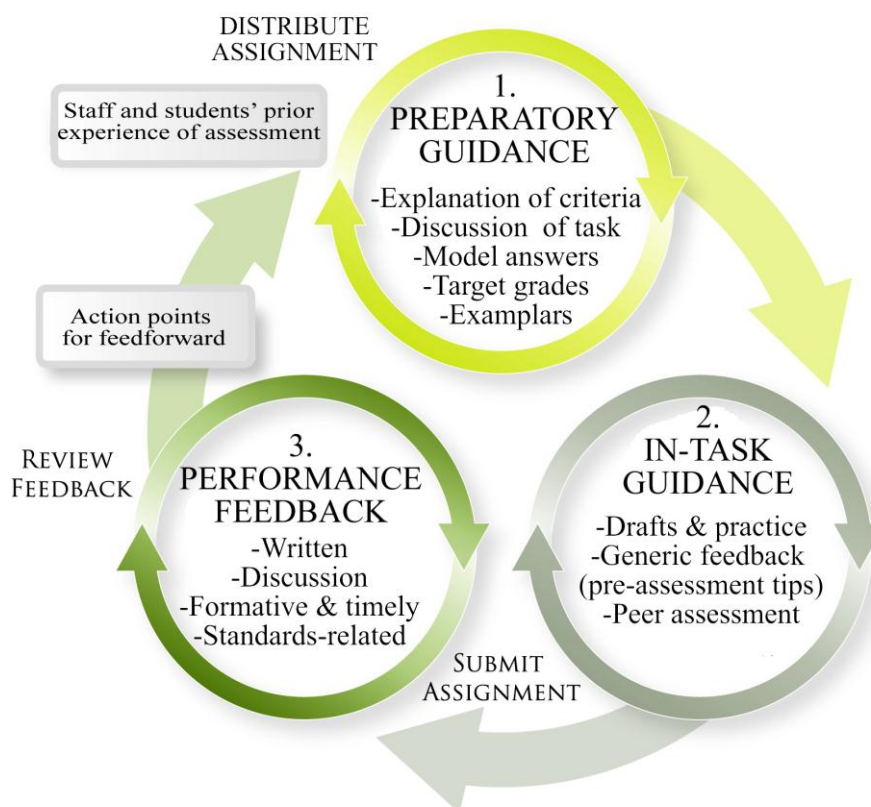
DISTRIBUTE ASSIGNMENT

Staff and students' prior experience of assessment

1. PREPARATORY GUIDANCE

-Explanation of criteria
-Discussion of task
-Model answers
-Target grades
-Examplars

Action points for feedforward

REVIEW FEEDBACK

3. PERFORMANCE FEEDBACK

-Written
-Discussion
-Formative & timely
-Standards-related

2. IN-TASK GUIDANCE

-Drafts & practice
-Generic feedback (pre-assessment tips)
-Peer assessment

SUBMIT ASSIGNMENT